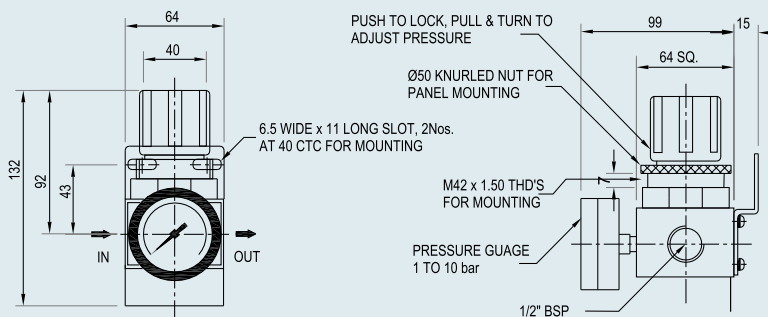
64

40

132

92

43

IN

OUT

6.5 WIDE x 11 LONG SLOT, 2Nos. AT 40 CTC FOR MOUNTING

PUSH TO LOCK, PULL & TURN TO ADJUST PRESSURE

99

15

64 SQ.

Ø50 KNURLED NUT FOR PANEL MOUNTING

M42 x 1.50 THD'S FOR MOUNTING

PRESSURE GUAGE 1 TO 10 bar

1/2" BSP